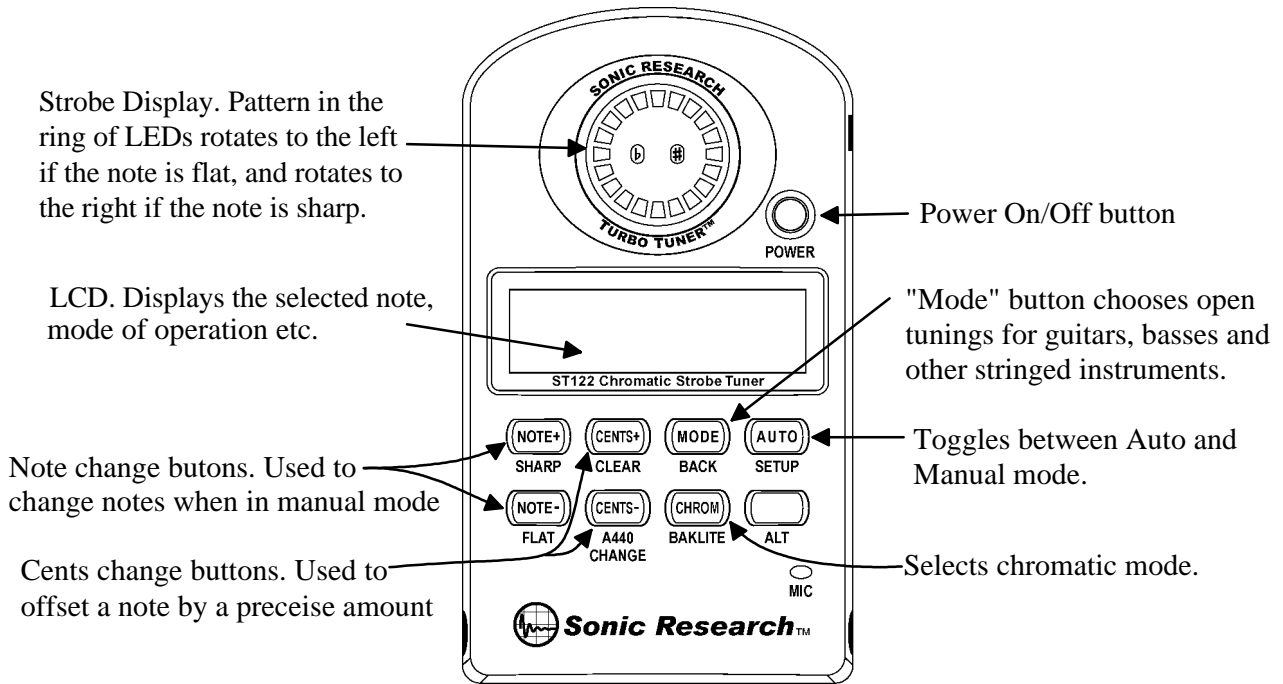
Strobe Display. Pattern in the ring of LEDs rotates to the left if the note is flat, and rotates to the right if the note is sharp.

SONIC RESEARCH

♭ ♯

TURBO TUNER™

Power On/Off button

POWER

LCD. Displays the selected note, mode of operation etc.

"Mode" button chooses open tunings for guitars, basses and other stringed instruments.

ST122 Chromatic Strobe Tuner

NOTE+
SHARP

CENTS+
CLEAR

MODE
BACK

AUTO
SETUP

Toggles between Auto and Manual mode.

Note change butons. Used to change notes when in manual mode

NOTE-
FLAT

CENTS-
A440
CHANGE

CHROM
BAKLITE

ALT

Cents change buttons. Used to offset a note by a preceise amount

Selects chromatic mode.

MIC

Sonic Research™